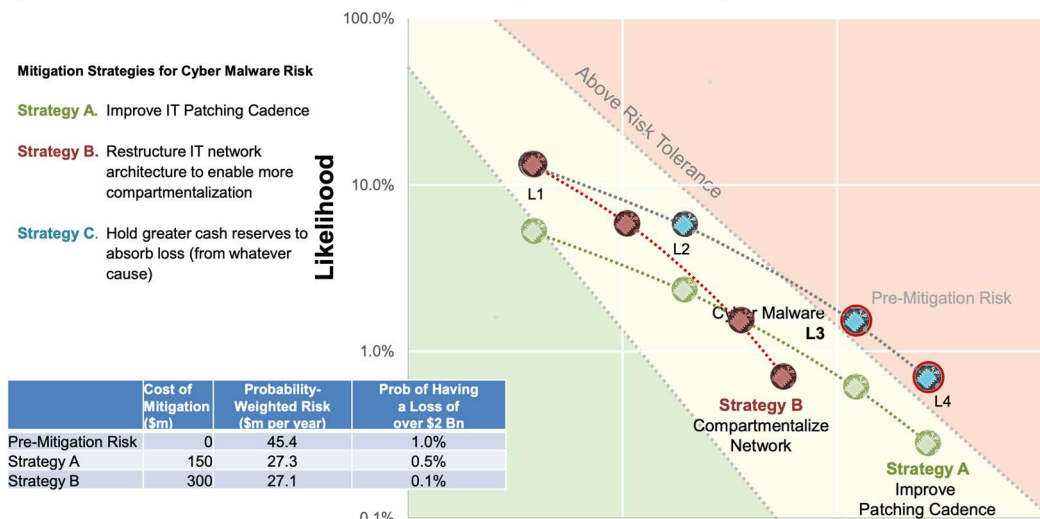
Mitigation Strategies for Cyber Malware Risk

Strategy A. Improve IT Patching Cadence

Strategy B. Restructure IT network architecture to enable more compartmentalization

Strategy C. Hold greater cash reserves to absorb loss (from whatever cause)

| | Cost of Mitigation (\$m) | Probability-Weighted Risk (\$m per year) | Prob of Having a Loss of over \$2 Bn |
|---|---|---|---|
| Pre-Mitigation Risk | 0 | 45.4 | 1.0% |
| Strategy A | 150 | 27.3 | 0.5% |
| Strategy B | 300 | 27.1 | 0.1% |

100.0%

10.0%

1.0%

0.1%

Likelihood

Above Risk Tolerance

L1

L2

Cyber Malware L3

L4

Pre-Mitigation Risk

Strategy B Compartmentalize Network

Strategy A Improve Patching Cadence